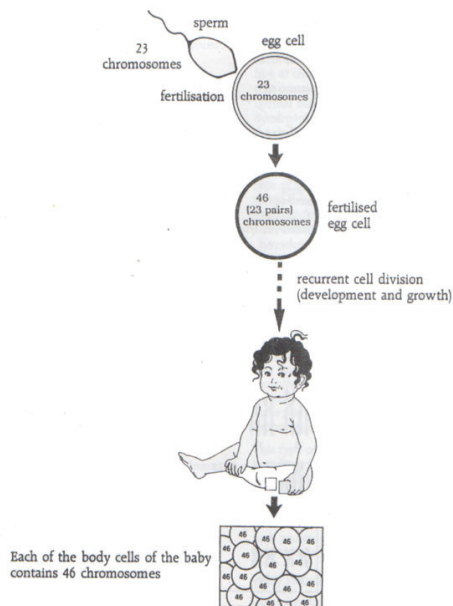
sperm

23 chromosomes

egg cell

fertilisation

23 chromosomes

46 (23 pairs) chromosomes

fertilised egg cell

recurrent cell division (development and growth)

Each of the body cells of the baby contains 46 chromosomes

46 46 46 46 46 46 46 46 46 46 46 46 46 46 46 46